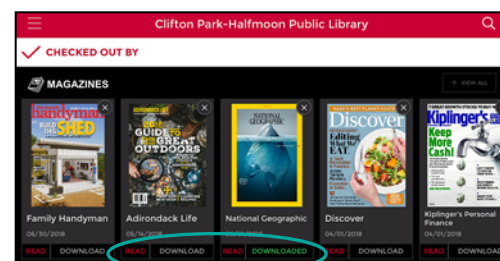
Clifton Park-Halfmoon Public Library

CHECKED OUT BY

MAGAZINES

+ VIEW ALL

handyman
BUILD THIS SHED

ADIRONDACK LIFE
GUIDE TO THE GREAT OUTDOORS

NATIONAL GEOGRAPHIC

Discover
Editing What We EAT

Kiplinger's
Keep More Cash

Family Handyman
05/30/2018
READ DOWNLOAD

Adirondack Life
05/14/2018
READ DOWNLOAD

National Geographic
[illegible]
READ DOWNLOADED

Discover
04/01/2018
READ DOWNLOAD

Kiplinger's Personal Finance
04/01/2018
READ DOWNLOAD